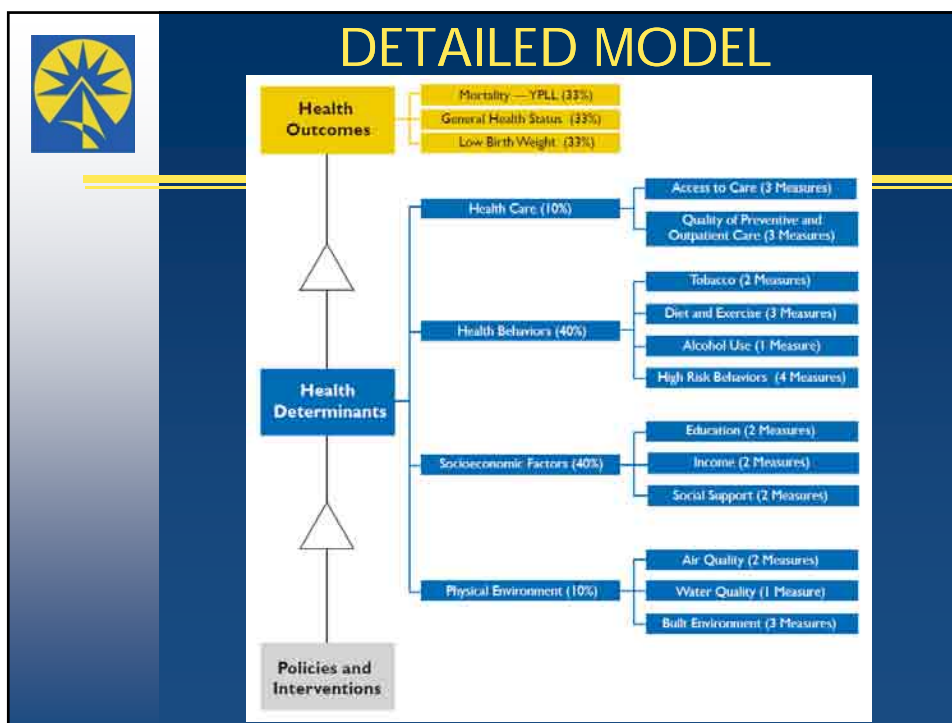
DETAILED MODEL

Health Outcomes

Mortality — YPLL (33%)

General Health Status (33%)

Low Birth Weight (33%)

Health Determinants

Health Care (10%)

Access to Care (3 Measures)

Quality of Preventive and Outpatient Care (3 Measures)

Health Behaviors (40%)

Tobacco (2 Measures)

Diet and Exercise (3 Measures)

Alcohol Use (1 Measure)

High Risk Behaviors (4 Measures)

Socioeconomic Factors (40%)

Education (2 Measures)

Income (2 Measures)

Social Support (2 Measures)

Physical Environment (10%)

Air Quality (2 Measures)

Water Quality (1 Measure)

Built Environment (3 Measures)

Policies and Interventions